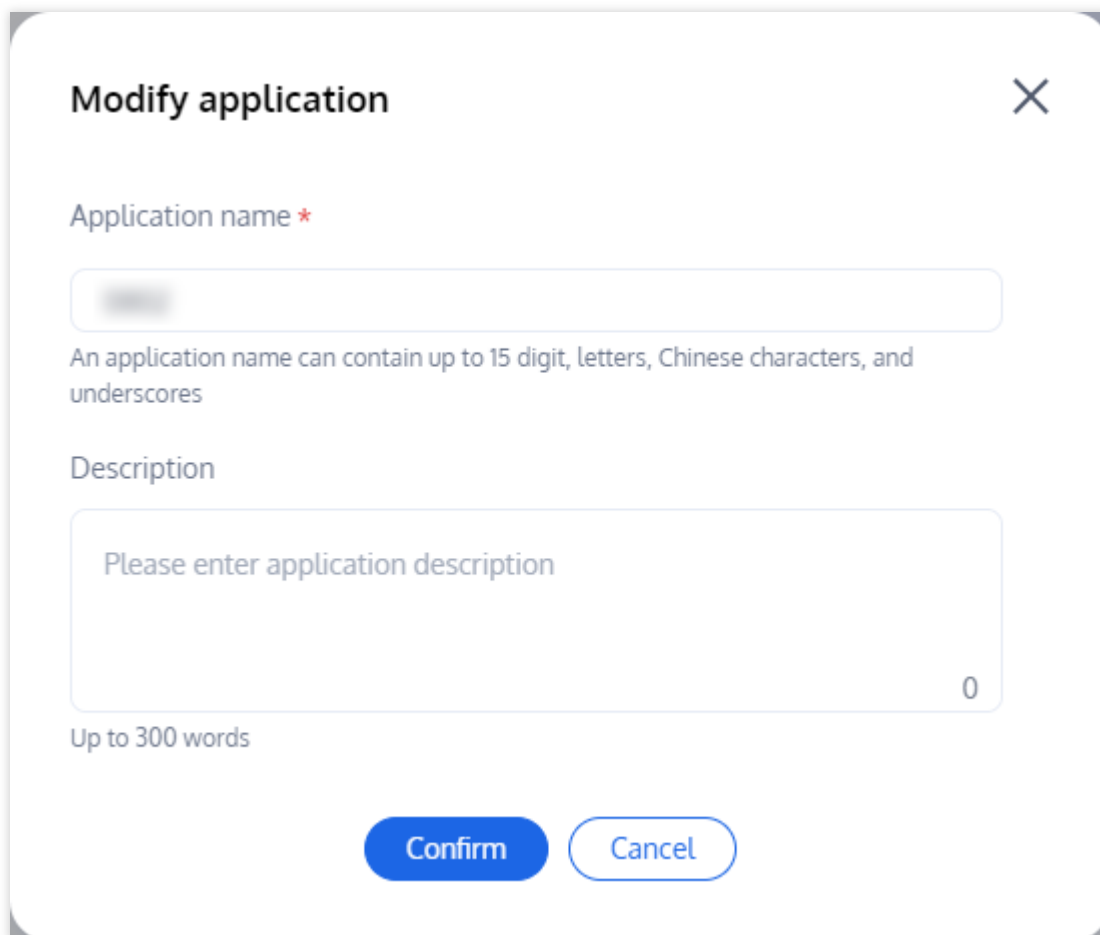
Modify application

Application name *

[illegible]

An application name can contain up to 15 digit, letters, Chinese characters, and underscores

Description

Please enter application description

0

Up to 300 words

Confirm Cancel